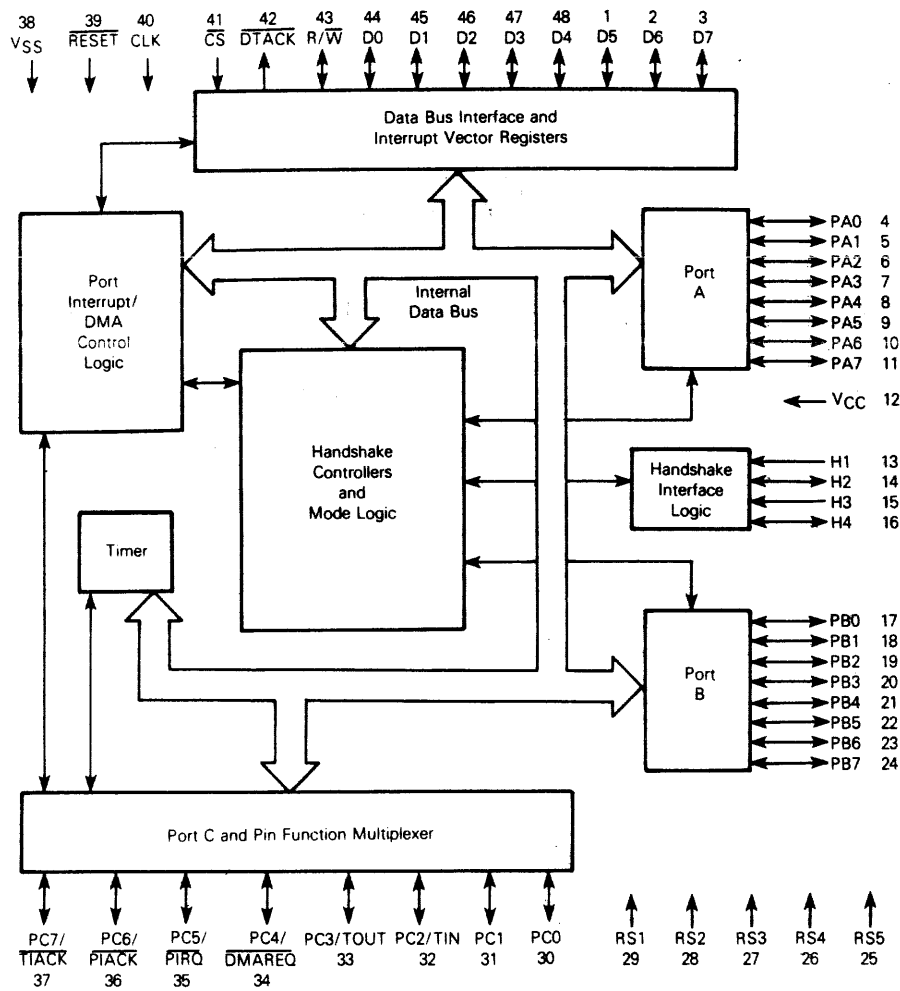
38 $V_{SS}$
39 $\overline{RESET}$
40 CLK
41 $\overline{CS}$
42 $\overline{DTACK}$
43 R/$\overline{W}$
44 D0
45 D1
46 D2
47 D3
48 D4
1 D5
2 D6
3 D7

Data Bus Interface and Interrupt Vector Registers

Port Interrupt/ DMA Control Logic

Internal Data Bus

Handshake Controllers and Mode Logic

Timer

Port A

PA0 4
PA1 5
PA2 6
PA3 7
PA4 8
PA5 9
PA6 10
PA7 11

$V_{CC}$ 12

Handshake Interface Logic

H1 13
H2 14
H3 15
H4 16

Port B

PB0 17
PB1 18
PB2 19
PB3 20
PB4 21
PB5 22
PB6 23
PB7 24

Port C and Pin Function Multiplexer

PC7/ $\overline{TIACK}$ 37
PC6/ $\overline{PIACK}$ 36
PC5/ $\overline{PIRQ}$ 35
PC4/ $\overline{DMAREQ}$ 34
PC3/TOUT 33
PC2/TIN 32
PC1 31
PC0 30

RS1 29
RS2 28
RS3 27
RS4 26
RS5 25